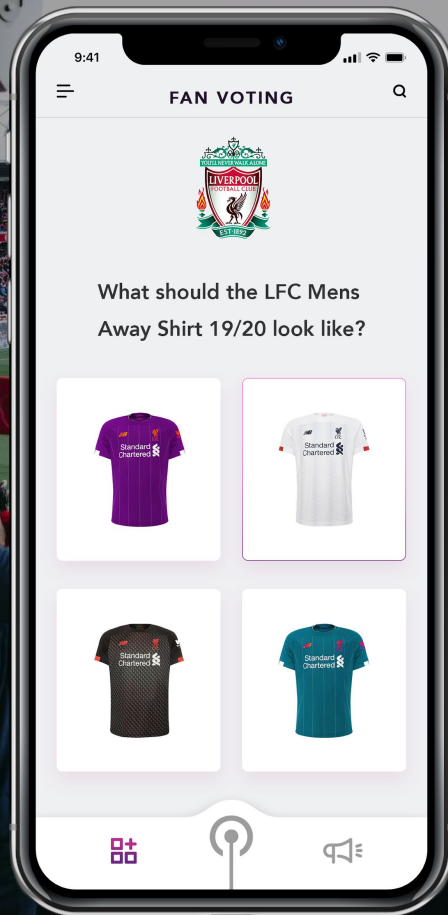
9:41

FAN VOTING

YOU'LL NEVER WALK ALONE
LIVERPOOL
FOOTBALL CLUB
EST 1892

What should the LFC Mens Away Shirt 19/20 look like?

Standard Chartered

Standard Chartered

Standard Chartered

Standard Chartered